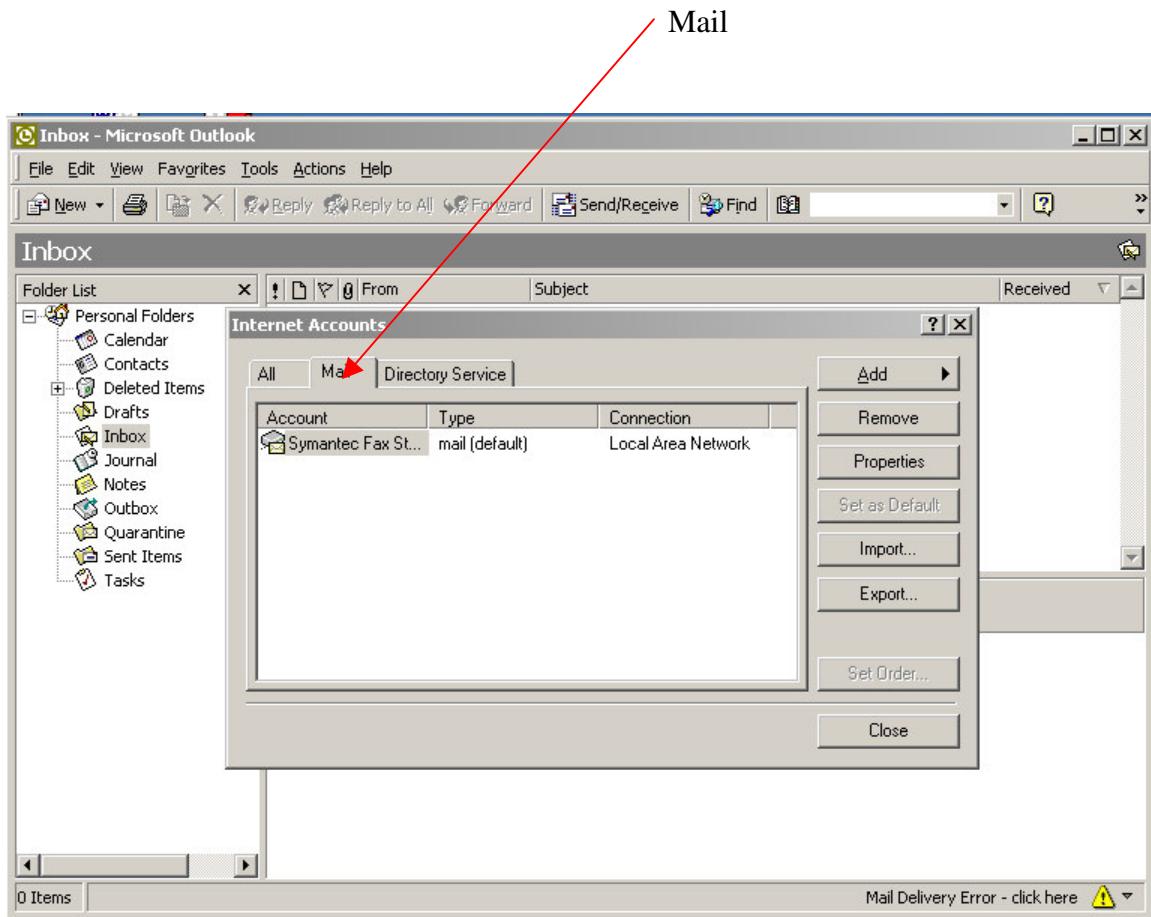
Mail

Inbox - Microsoft Outlook

File Edit View Favorites Tools Actions Help

New Reply Reply to All Forward Send/Receive Find

Inbox

Folder List

! From Subject Received

Personal Folders
Calendar
Contacts
Deleted Items
Drafts
Inbox
Journal
Notes
Outbox
Quarantine
Sent Items
Tasks

Internet Accounts

All Ma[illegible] Directory Service

| Account | Type | Connection |
|---|---|---|
| Symantec Fax St... | mail (default) | Local Area Network |

Add
Remove
Properties
Set as Default
Import...
Export...
Set Order...
Close

0 Items

Mail Delivery Error - click here